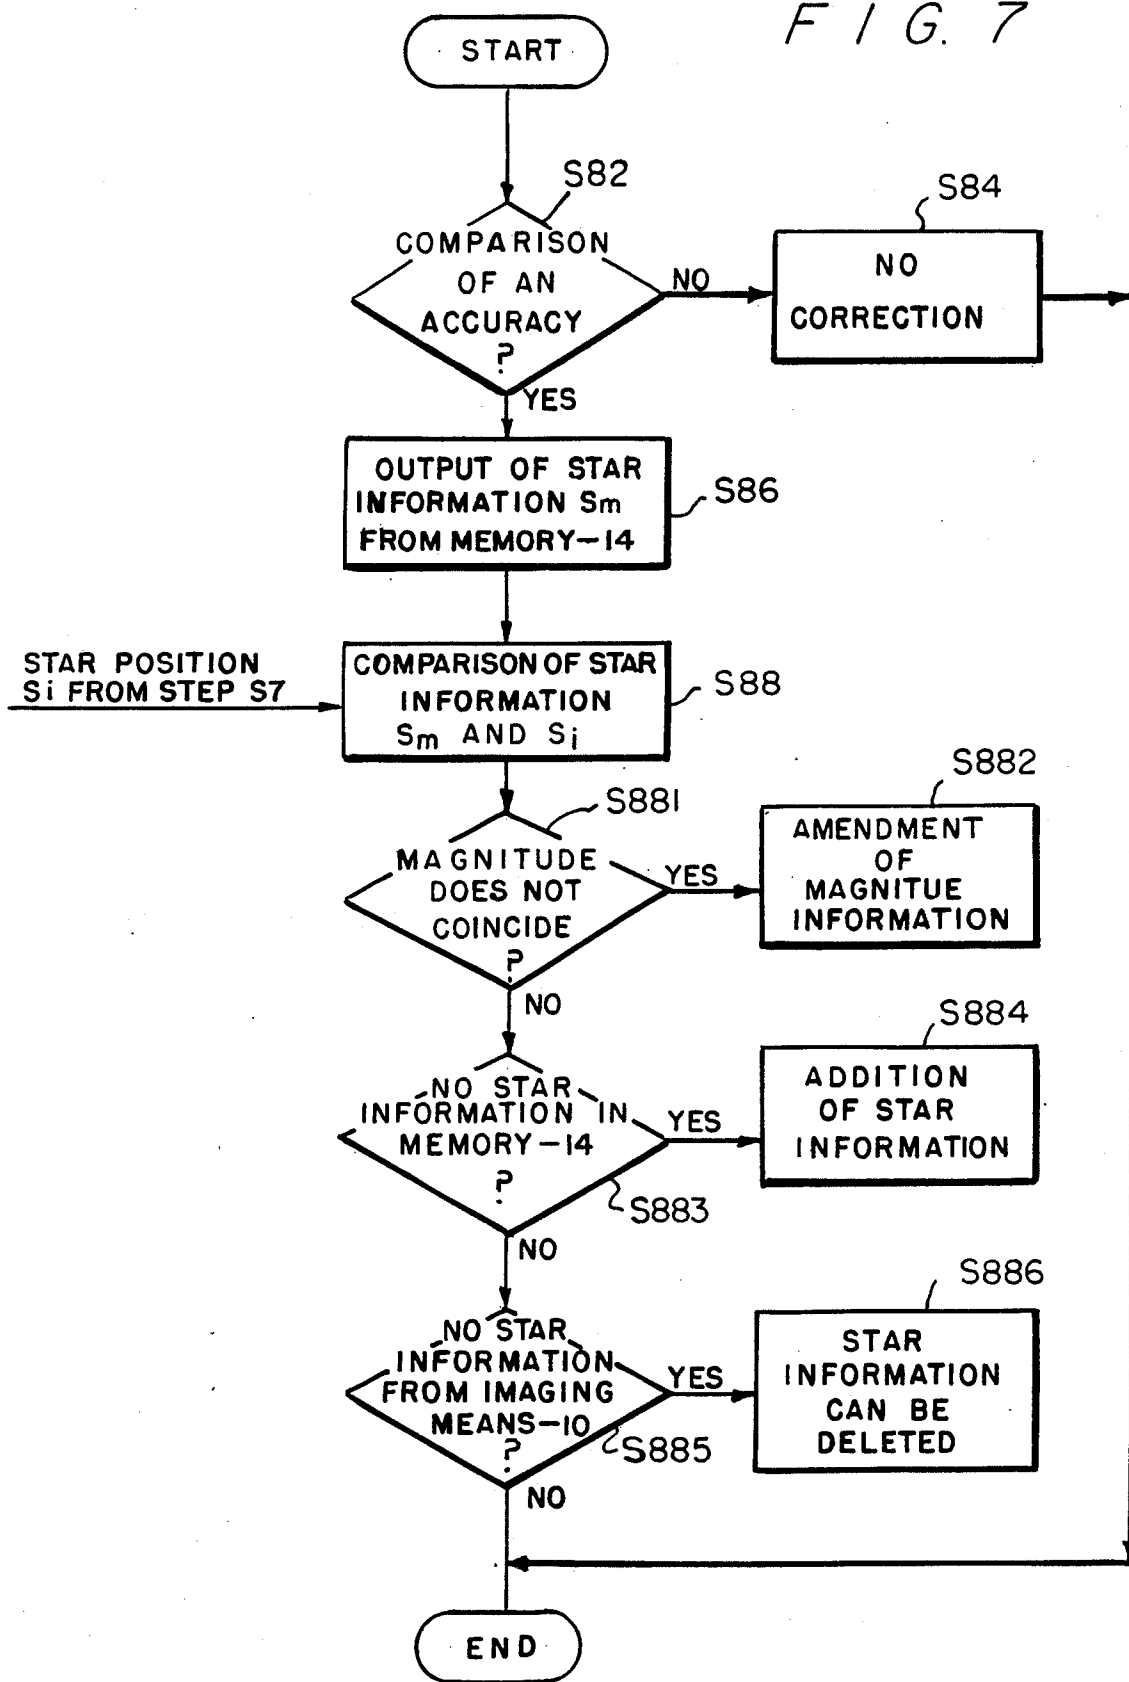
F I G. 7

START

S82

COMPARISON OF AN ACCURACY ?

NO

S84

NO CORRECTION

YES

OUTPUT OF STAR INFORMATION Sm FROM MEMORY-14

S86

STAR POSITION Si FROM STEP S7

COMPARISON OF STAR INFORMATION Sm AND Si

S88

S881

MAGNITUDE DOES NOT COINCIDE ?

YES

S882

AMENDMENT OF MAGNITUE INFORMATION

NO

S884

NO STAR INFORMATION IN MEMORY-14 ?

YES

ADDITION OF STAR INFORMATION

S883

NO

S886

NO STAR INFORMATION FROM IMAGING MEANS-10 ?

YES

STAR INFORMATION CAN BE DELETED

S885

NO

END